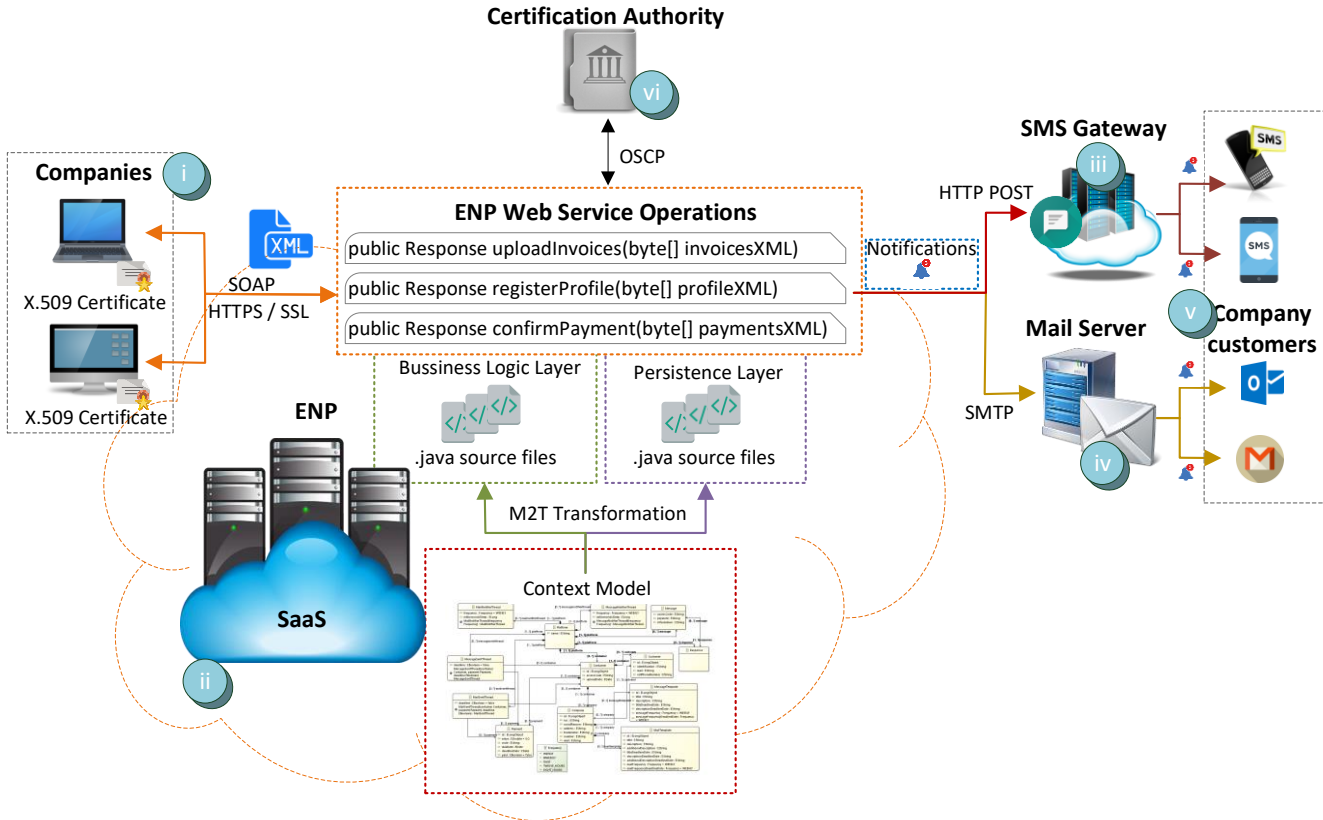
Certification Authority

vi

OSCP

Companies

i

X.509 Certificate

X.509 Certificate

XML

SOAP

HTTPS / SSL

ENP Web Service Operations

public Response uploadInvoices(byte[] invoicesXML)

public Response registerProfile(byte[] profileXML)

public Response confirmPayment(byte[] paymentsXML)

Notifications

HTTP POST

SMS Gateway

iii

SMS

SMS

v

Company customers

Mail Server

SMTP

iv

Bussiness Logic Layer

.java source files

Persistence Layer

.java source files

ENP

SaaS

ii

M2T Transformation

Context Model

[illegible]